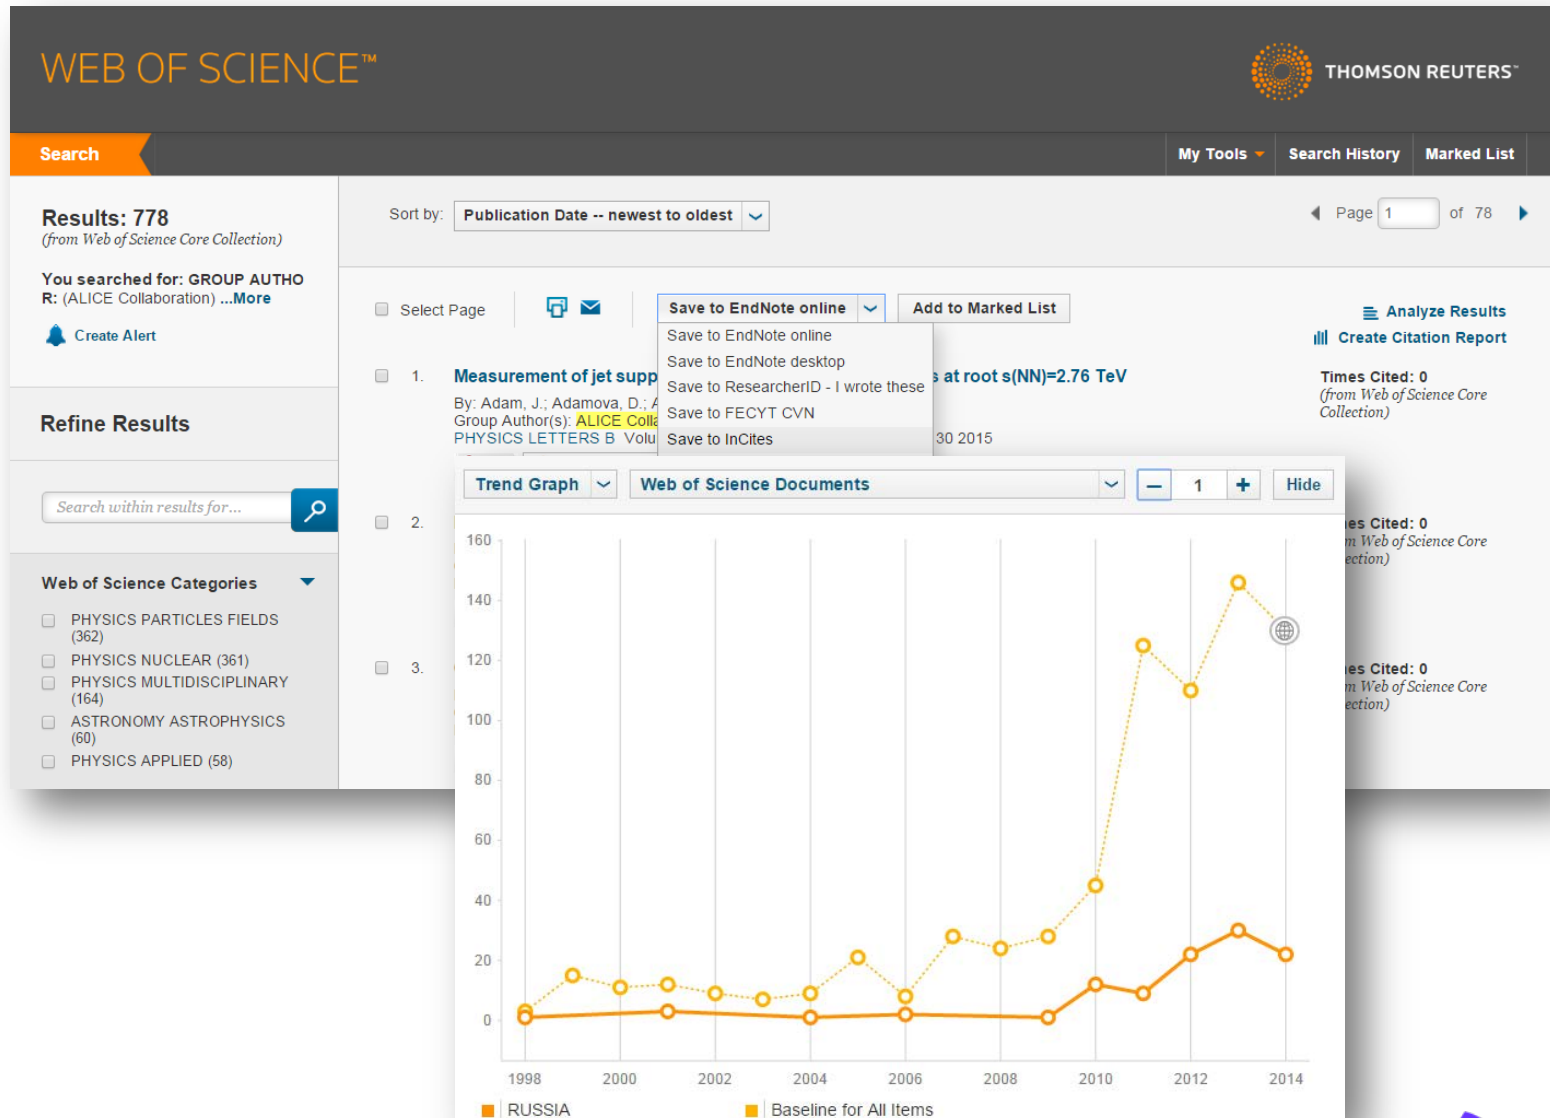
WEB OF SCIENCE™

THOMSON REUTERS™

Search

My Tools Search History Marked List

Results: 778
(from Web of Science Core Collection)

You searched for: GROUP AUTHOR: (ALICE Collaboration) ...More

Create Alert

Refine Results

Search within results for...

Web of Science Categories

PHYSICS PARTICLES FIELDS (362)
PHYSICS NUCLEAR (361)
PHYSICS MULTIDISCIPLINARY (164)
ASTRONOMY ASTROPHYSICS (60)
PHYSICS APPLIED (58)

Sort by: Publication Date -- newest to oldest

Page 1 of 78

Select Page

Save to EndNote online

Add to Marked List

Save to EndNote online
Save to EndNote desktop
Save to ResearcherID - I wrote these
Save to FECYT CVN
Save to InCites

Analyze Results
Create Citation Report

1. Measurement of jet supp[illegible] at root s(NN)=2.76 TeV
By: Adam, J.; Adamova, D.; A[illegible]
Group Author(s): ALICE Colla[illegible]
PHYSICS LETTERS B Volu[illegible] 30 2015

Times Cited: 0
(from Web of Science Core Collection)

2.

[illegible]es Cited: 0
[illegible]m Web of Science Core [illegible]ection)

3.

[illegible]es Cited: 0
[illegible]m Web of Science Core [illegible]ection)

Trend Graph

Web of Science Documents

– 1 +

Hide

160
140
120
100
80
60
40
20
0

1998 2000 2002 2004 2006 2008 2010 2012 2014

RUSSIA

Baseline for All Items